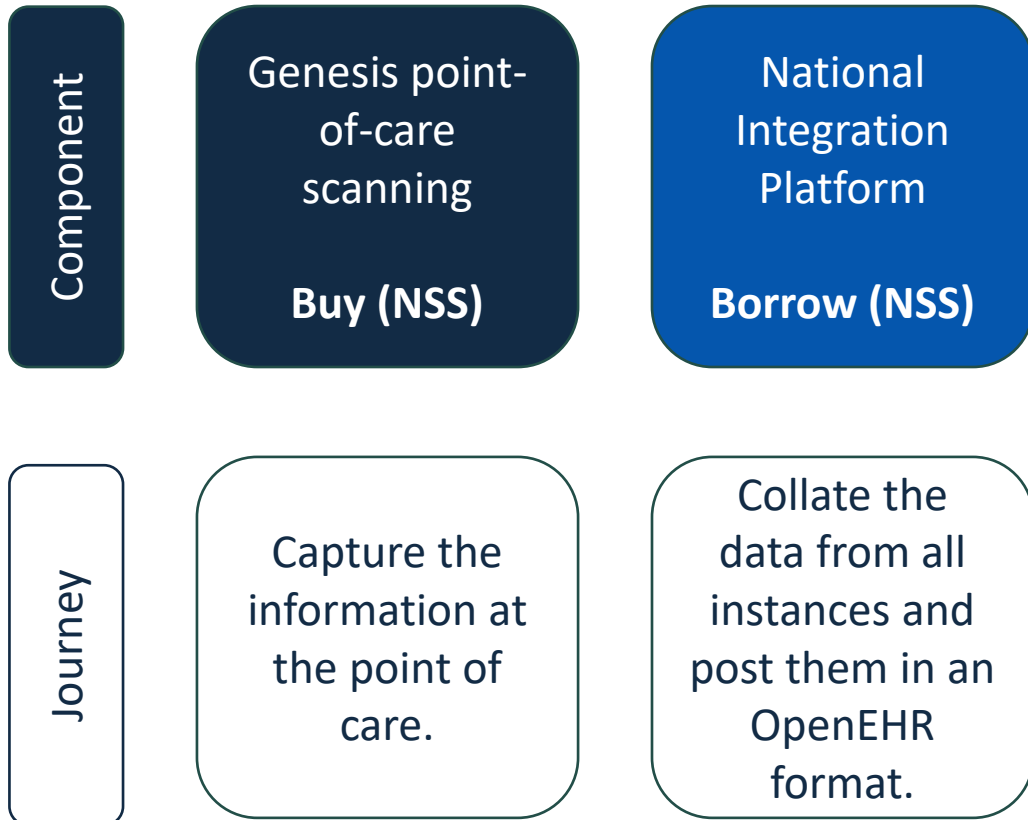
Component

Genesis point-of-care scanning

Buy (NSS)

National Integration Platform

Borrow (NSS)

Journey

Capture the information at the point of care.

Collate the data from all instances and post them in an OpenEHR format.